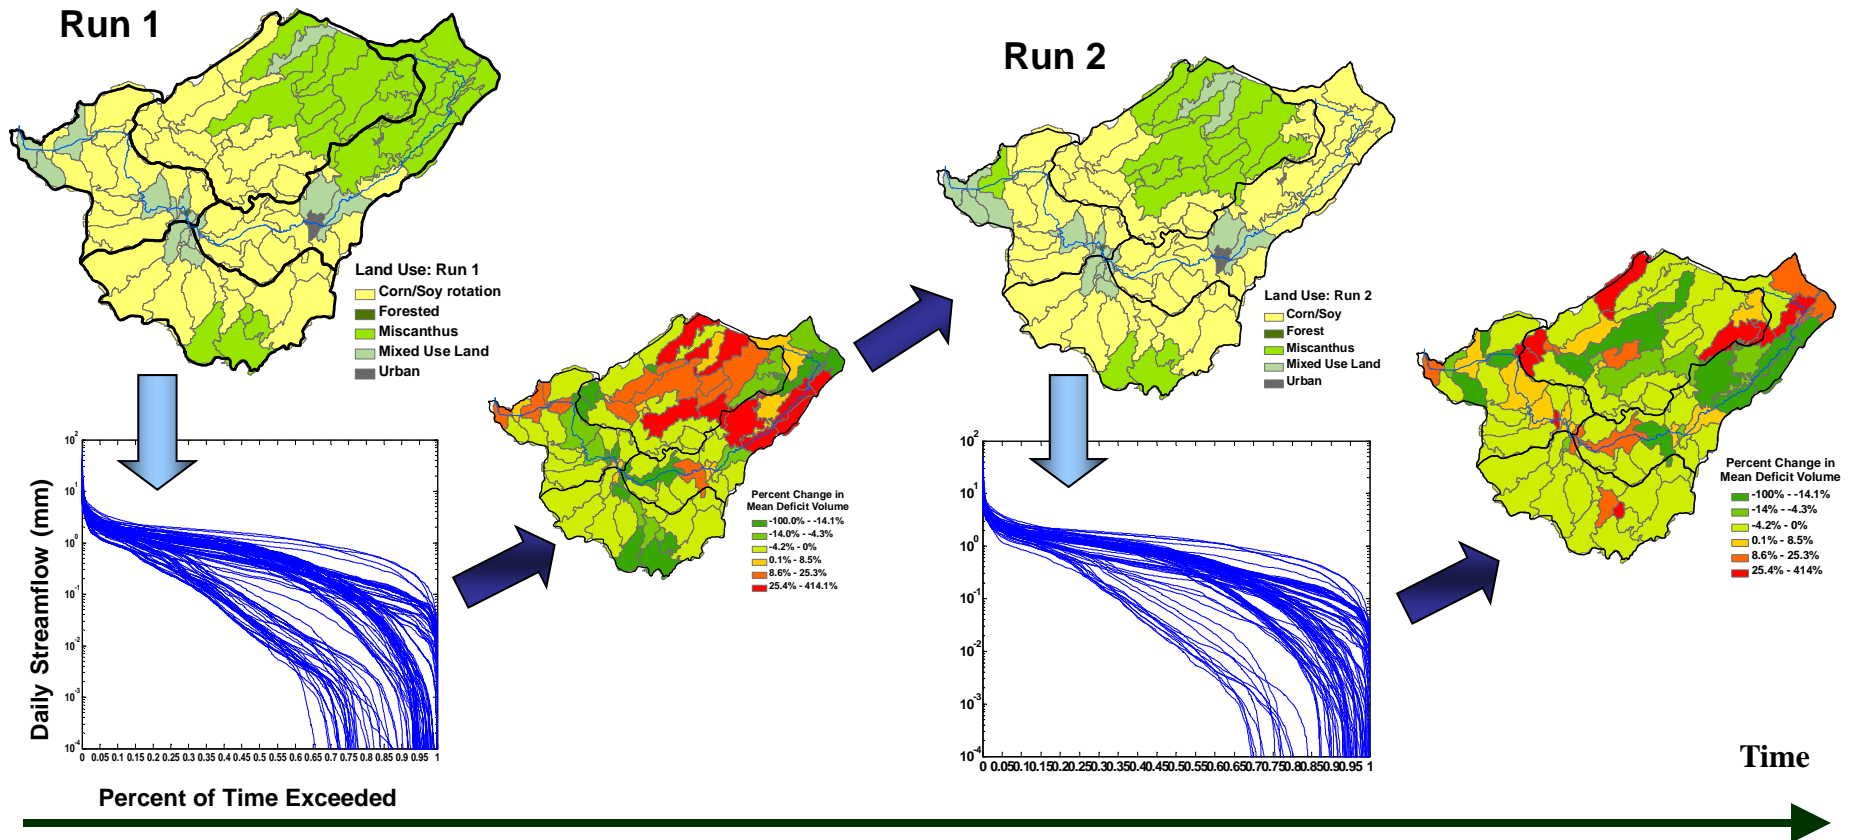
Run 1

Land Use: Run 1
Corn/Soy rotation
Forested
Miscanthus
Mixed Use Land
Urban

Daily Streamflow (mm)

$10^2$
$10^1$
$10^0$
$10^{-1}$
$10^{-2}$
$10^{-3}$
$10^{-4}$

0 0.05 0.1 0.15 0.2 0.25 0.3 0.35 0.4 0.45 0.5 0.55 0.6 0.65 0.7 0.75 0.8 0.85 0.9 0.95 1

Percent of Time Exceeded

Percent Change in Mean Deficit Volume
-100.0% - -14.1%
-14.0% - -4.3%
-4.2% - 0%
0.1% - 8.5%
8.6% - 25.3%
25.4% - 414.1%

Run 2

Land Use: Run 2
Corn/Soy
Forest
Miscanthus
Mixed Use Land
Urban

$10^2$
$10^1$
$10^0$
$10^{-1}$
$10^{-2}$
$10^{-3}$
$10^{-4}$

0 0.050.10.150.20.250.30.350.40.450.50.550.60.650.70.750.80.850.90.95 1

Percent Change in Mean Deficit Volume
-100% - -14.1%
-14% - -4.3%
-4.2% - 0%
0.1% - 8.5%
8.6% - 25.3%
25.4% - 414%

Time